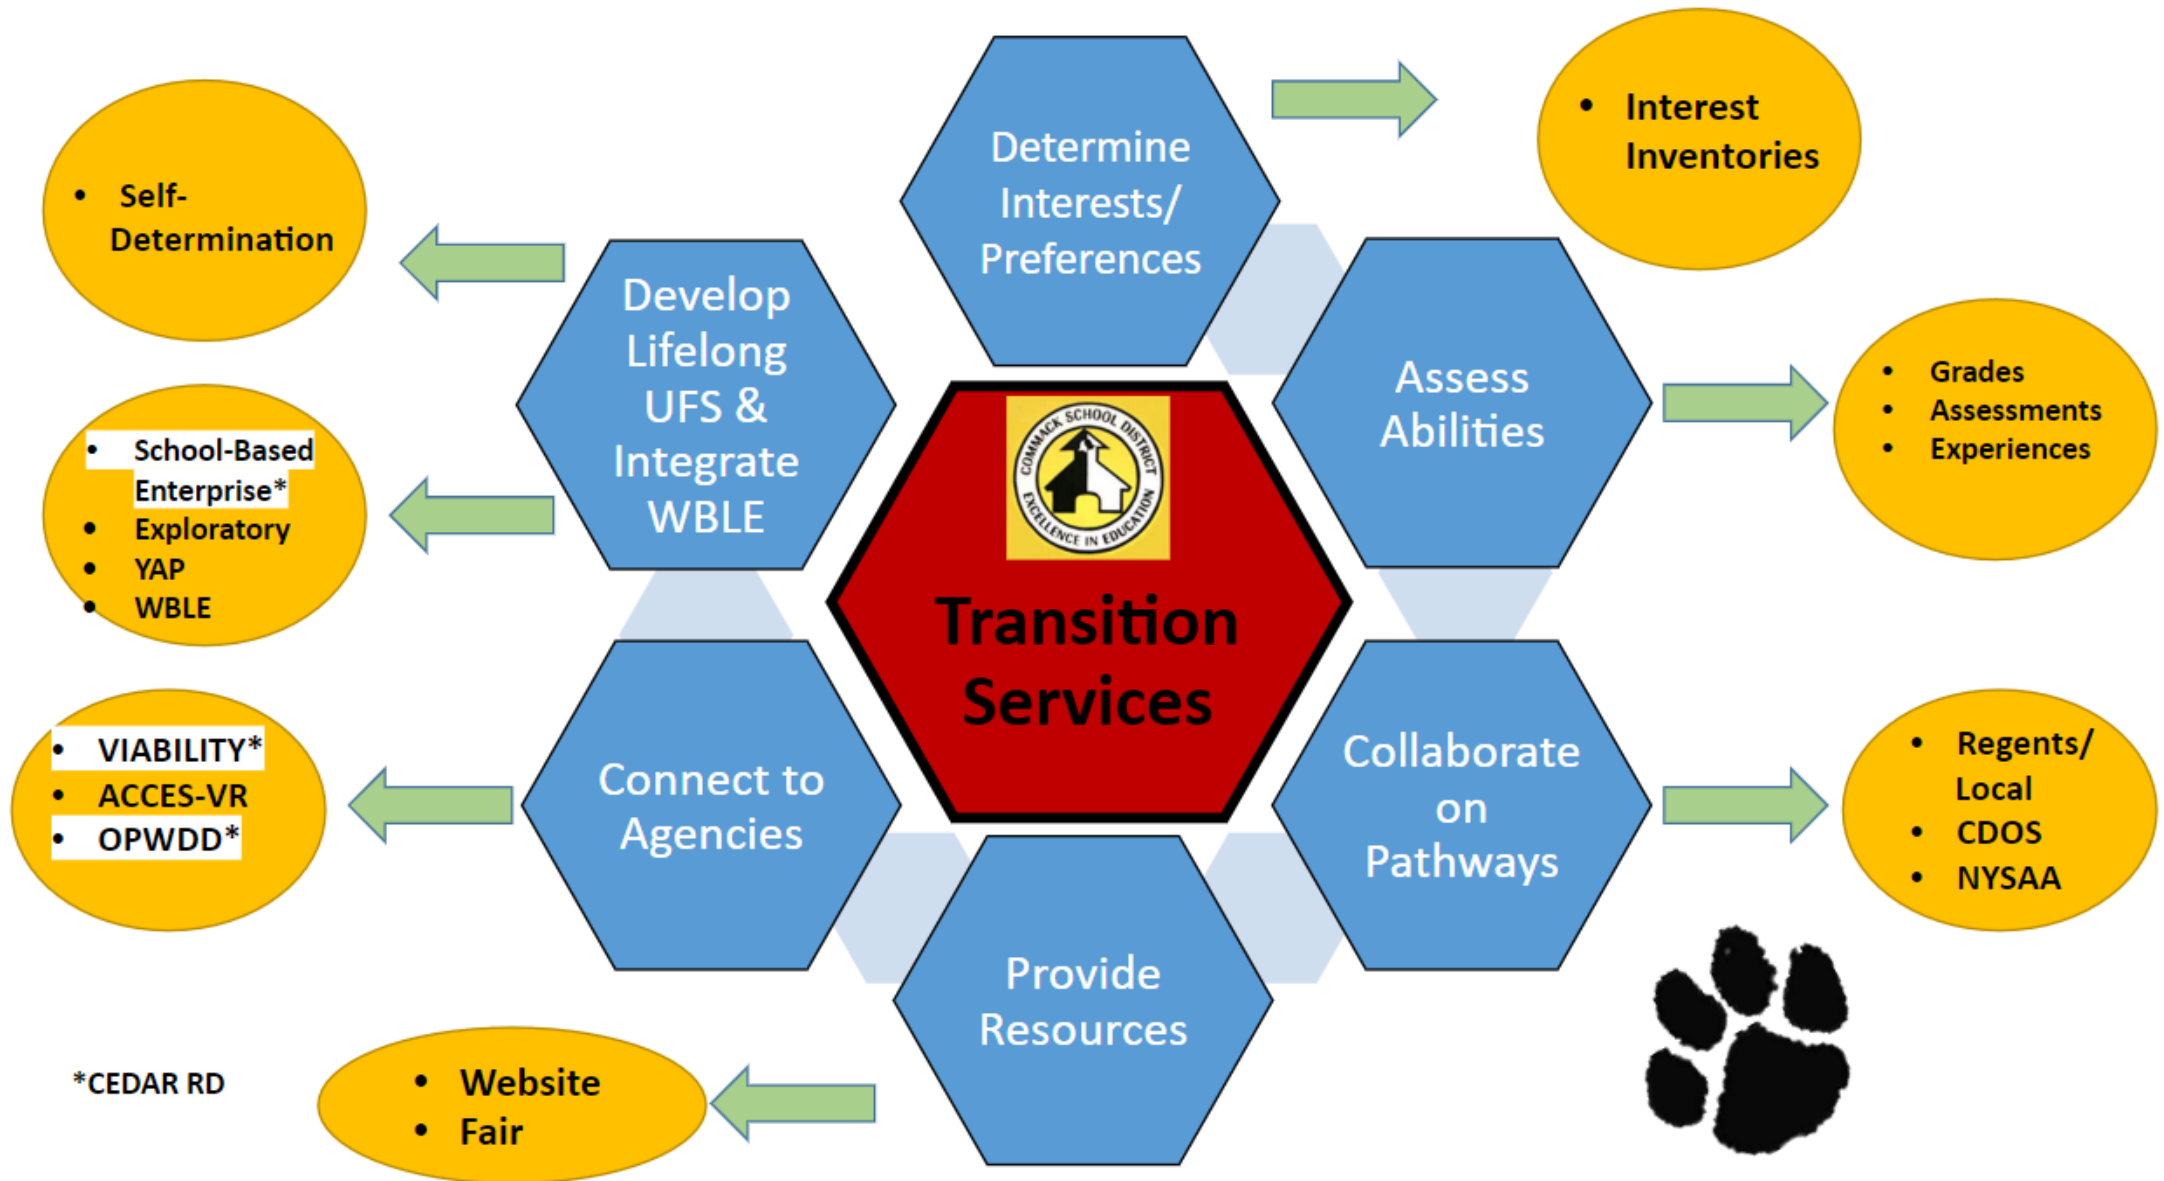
Determine Interests/ Preferences

- Interest Inventories

- Self-Determination

Develop Lifelong UFS & Integrate WBLE

Assess Abilities

- Grades
- Assessments
- Experiences

- School-Based Enterprise*
- Exploratory
- YAP
- WBLE

COMMACK SCHOOL DISTRICT
EXCELLENCE IN EDUCATION

Transition Services

- VIABILITY*
- ACCES-VR
- OPWDD*

Connect to Agencies

Collaborate on Pathways

- Regents/ Local
- CDOS
- NYSAA

Provide Resources

*CEDAR RD

- Website
- Fair